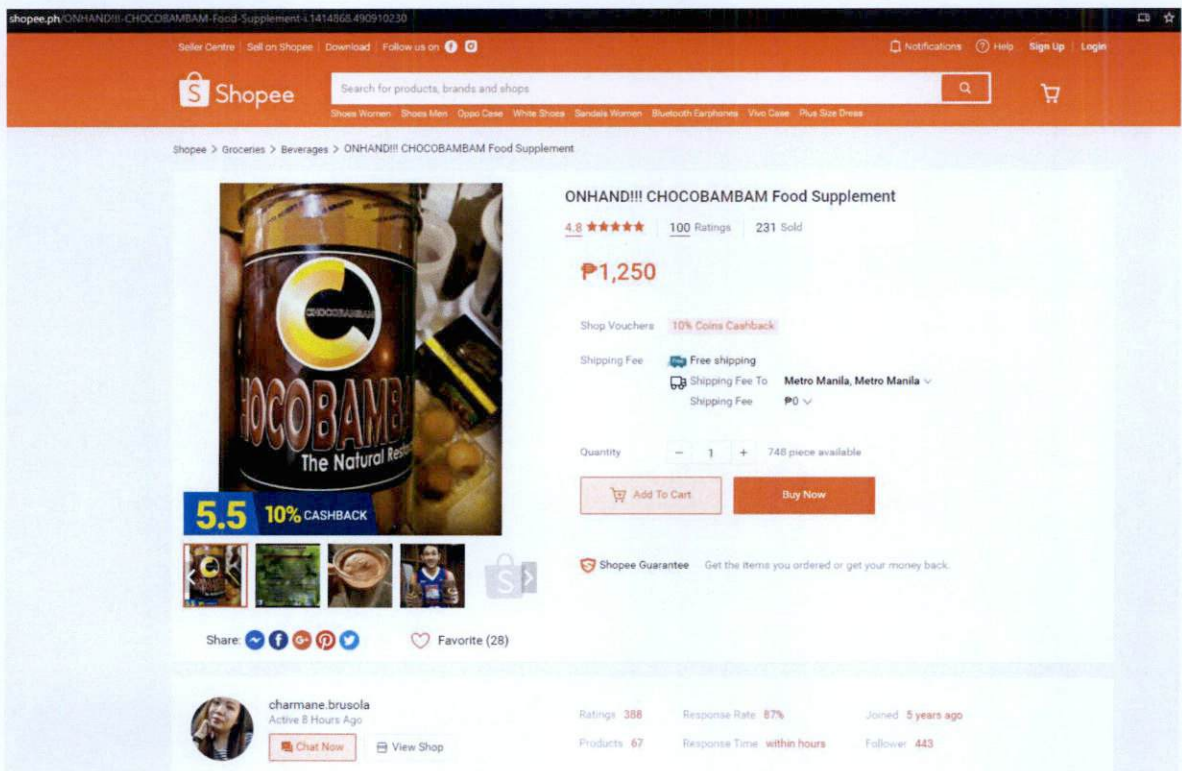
shopee.ph/ONHAND!!!-CHOCOBAMBAM-Food-Supplement-i.1414868.490910230

Seller Centre | Sell on Shopee | Download | Follow us on

Notifications | Help | Sign Up | Login

Shopee

Search for products, brands and shops

Shoes Women Shoes Men Oppo Case White Shoes Sandals Women Bluetooth Earphones Vivo Case Plus Size Dress

Shopee > Groceries > Beverages > ONHAND!!! CHOCOBAMBAM Food Supplement

CHOCOBAMBAM
CHOCOBAMBA
The Natural Res

5.5 10% CASHBACK

ONHAND!!! CHOCOBAMBAM Food Supplement

4.8 ★★★★★ 100 Ratings 231 Sold

₱1,250

Shop Vouchers 10% Coins Cashback

Shipping Fee Free shipping
Shipping Fee To Metro Manila, Metro Manila
Shipping Fee ₱0

Quantity − 1 + 748 piece available

Add To Cart

Buy Now

Shopee Guarantee Get the items you ordered or get your money back.

Share:

Favorite (28)

charmane.brusola
Active 8 Hours Ago

Chat Now

View Shop

Ratings 388
Products 67
Response Rate 87%
Response Time within hours
Joined 5 years ago
Follower 443